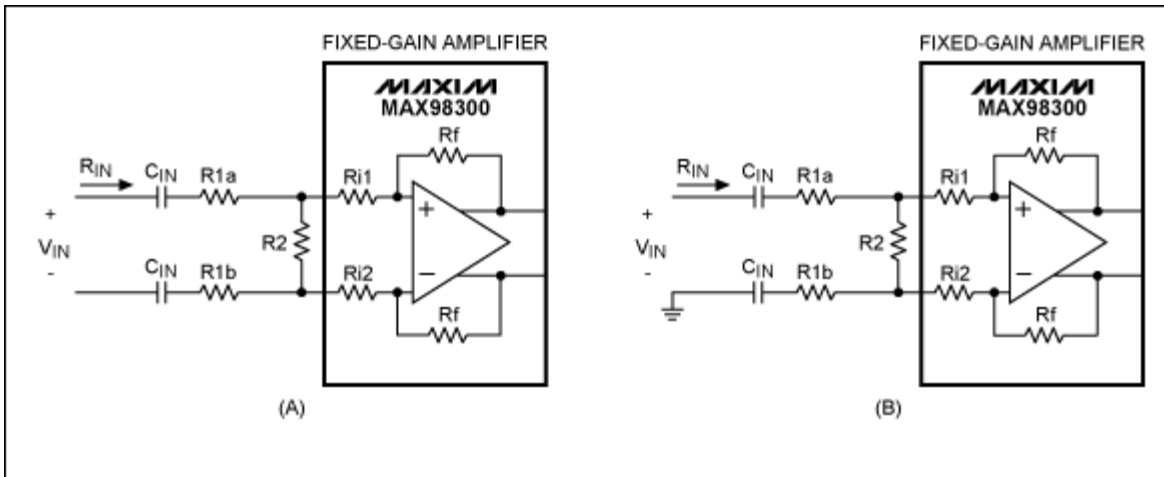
FIXED-GAIN AMPLIFIER

MAXIM
MAX98300

$R_{IN}$ $C_{IN}$ R1a Rf Ri1 + $V_{IN}$ - R2 $C_{IN}$ R1b Ri2 Rf

(A)

FIXED-GAIN AMPLIFIER

MAXIM
MAX98300

$R_{IN}$ $C_{IN}$ R1a Rf Ri1 + $V_{IN}$ - R2 $C_{IN}$ R1b Ri2 Rf

(B)